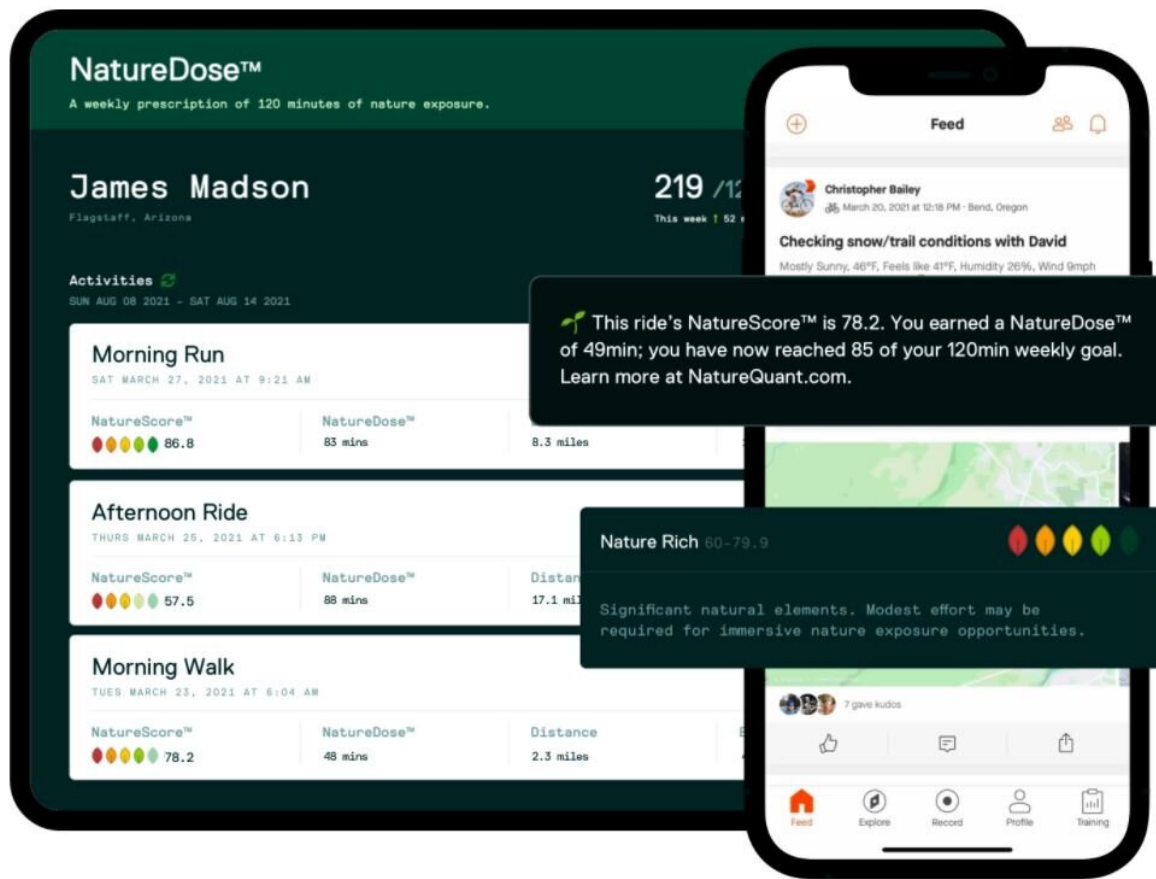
NatureDose™
A weekly prescription of 120 minutes of nature exposure.

James Madson
Flagstaff, Arizona

219 /1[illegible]
This week ↑ 52 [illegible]

Activities
SUN AUG 08 2021 - SAT AUG 14 2021

Morning Run
SAT MARCH 27, 2021 AT 9:21 AM
NatureScore™ 86.8
NatureDose™ 83 mins
8.3 miles

Afternoon Ride
THURS MARCH 25, 2021 AT 6:13 PM
NatureScore™ 57.5
NatureDose™ 88 mins
Distan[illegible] 17.1 mi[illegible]

Morning Walk
TUES MARCH 23, 2021 AT 6:04 AM
NatureScore™ 78.2
NatureDose™ 48 mins
Distance 2.3 miles

Feed

Christopher Bailey
March 20, 2021 at 12:18 PM · Bend, Oregon

Checking snow/trail conditions with David
Mostly Sunny, 46°F, Feels like 41°F, Humidity 26%, Wind 9mph

This ride's NatureScore™ is 78.2. You earned a NatureDose™ of 49min; you have now reached 85 of your 120min weekly goal. Learn more at NatureQuant.com.

Nature Rich 60-79.9

Significant natural elements. Modest effort may be required for immersive nature exposure opportunities.

7 gave kudos

Feed Explore Record Profile Training